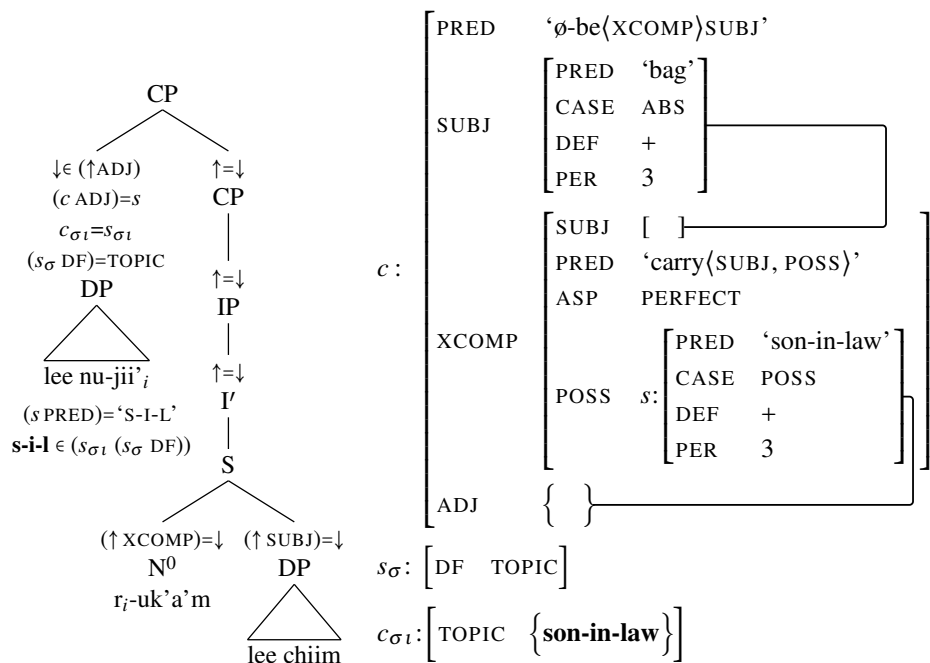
CP

$\downarrow\in(\uparrow\text{ADJ})$
$(c\ \text{ADJ})=s$
$c_{\sigma\iota}=s_{\sigma\iota}$
$(s_\sigma\ \text{DF})=\text{TOPIC}$
DP
lee nu-jii'$_i$
$(s\ \text{PRED})=$'S-I-L'
**s-i-l** $\in(s_{\sigma\iota}\ (s_\sigma\ \text{DF}))$

$\uparrow=\downarrow$
CP
$\uparrow=\downarrow$
IP
$\uparrow=\downarrow$
I′
S

$(\uparrow\text{XCOMP})=\downarrow$
$N^0$
r$_i$-uk'a'm

$(\uparrow\text{SUBJ})=\downarrow$
DP
lee chiim

$c$:

| | | | |
|---|---|---|---|
| PRED | 'ø-be⟨XCOMP⟩SUBJ' | | |
| SUBJ | PRED | 'bag' | |
| | CASE | ABS | |
| | DEF | + | |
| | PER | 3 | |
| XCOMP | SUBJ | [ ] | |
| | PRED | 'carry⟨SUBJ, POSS⟩' | |
| | ASP | PERFECT | |
| | POSS $s$: | PRED | 'son-in-law' |
| | | CASE | POSS |
| | | DEF | + |
| | | PER | 3 |
| ADJ | { } | | |

$s_\sigma$: [DF TOPIC]

$c_{\sigma\iota}$: [TOPIC {**son-in-law**}]